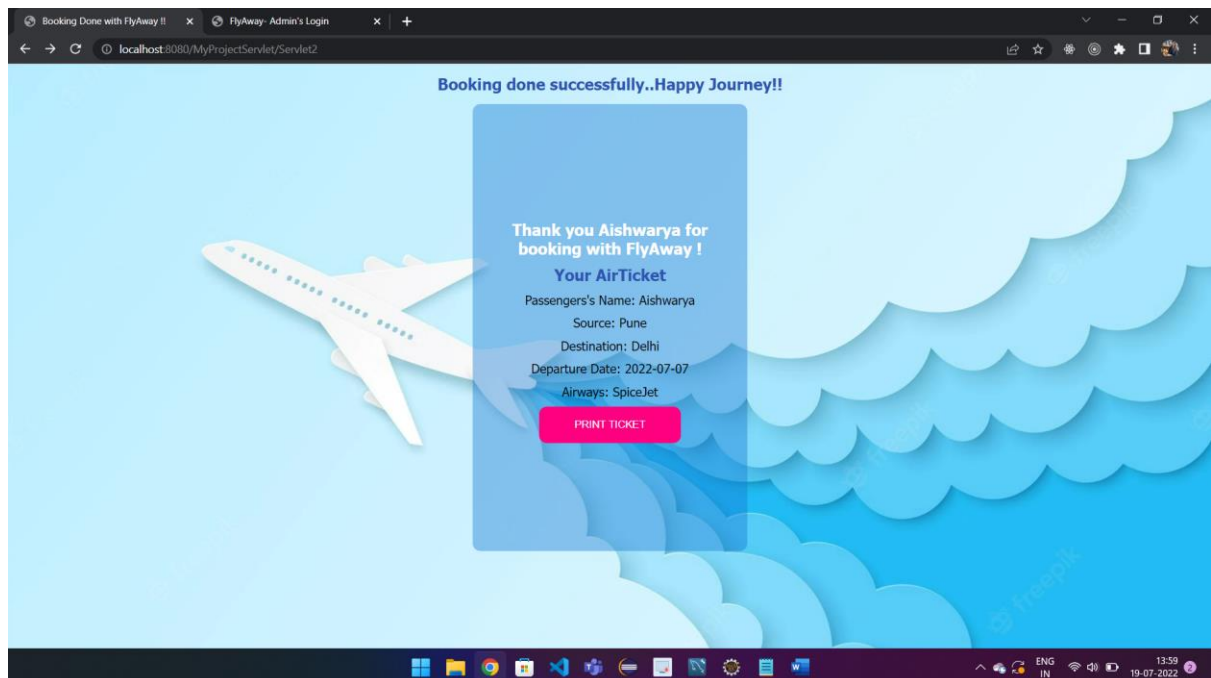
Booking Done with FlyAway !!
FlyAway- Admin's Login
localhost:8080/MyProjectServlet/Servlet2

Booking done successfully..Happy Journey!!

Thank you Aishwarya for booking with FlyAway !

Your AirTicket

Passengers's Name: Aishwarya

Source: Pune

Destination: Delhi

Departure Date: 2022-07-07

Airways: SpiceJet

PRINT TICKET

freepik

ENG IN
13:59
19-07-2022